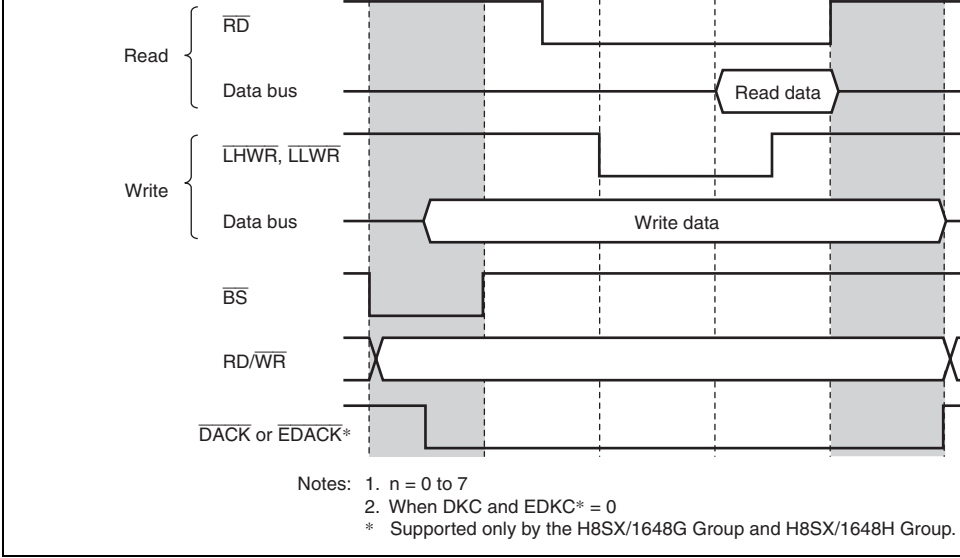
Read

$\overline{RD}$

Data bus

Read data

Write

$\overline{LHWR}$, $\overline{LLWR}$

Data bus

Write data

$\overline{BS}$

RD/$\overline{WR}$

$\overline{DACK}$ or $\overline{EDACK}$*

Notes: 1. n = 0 to 7
2. When DKC and EDKC* = 0
* Supported only by the H8SX/1648G Group and H8SX/1648H Group.